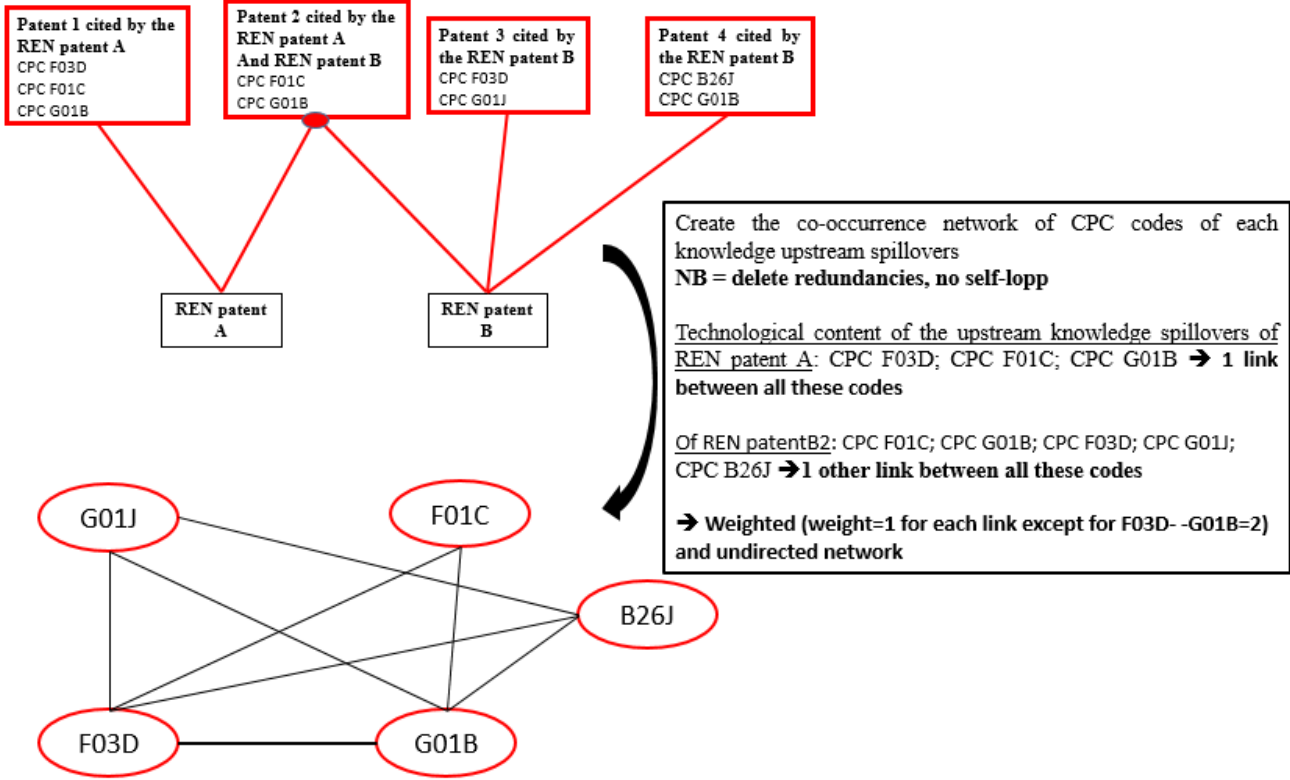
Patent 1 cited by the REN patent A
CPC F03D
CPC F01C
CPC G01B

Patent 2 cited by the REN patent A
And REN patent B
CPC F01C
CPC G01B

Patent 3 cited by the REN patent B
CPC F03D
CPC G01J

Patent 4 cited by the REN patent B
CPC B26J
CPC G01B

REN patent A

REN patent B

Create the co-occurrence network of CPC codes of each knowledge upstream spillovers
NB = delete redundancies, no self-lopp

Technological content of the upstream knowledge spillovers of REN patent A: CPC F03D; CPC F01C; CPC G01B ➔ 1 link between all these codes

Of REN patentB2: CPC F01C; CPC G01B; CPC F03D; CPC G01J; CPC B26J ➔1 other link between all these codes

➔ Weighted (weight=1 for each link except for F03D- -G01B=2) and undirected network

G01J
F01C
B26J
F03D
G01B